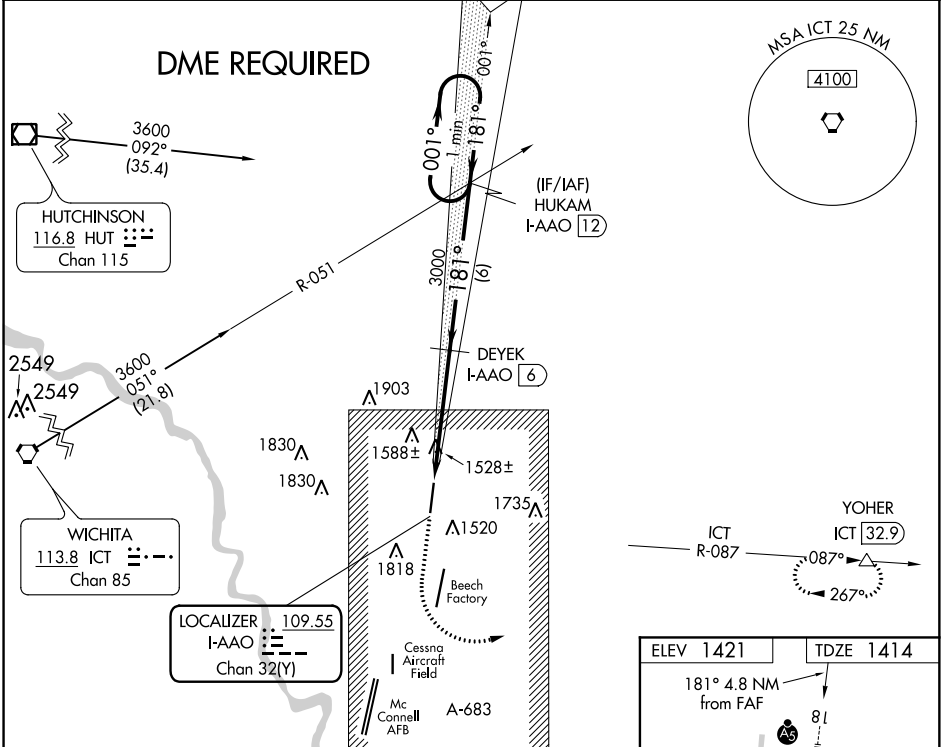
DME REQUIRED

MSA ICT 25 NM
4100

3600
092°
(35.4)

HUTCHINSON
116.8 HUT
Chan 115

001°
1 min
181°
001°

(IF/IAF)
HUKAM
I-AAO 12

R-051

3000
181°
(6)

DEYEK
I-AAO 6

2549
2549

3600
051°
(21.8)

1903
1588±
1528±
1830
1830
1735
1520
1818

Beech Factory

WICHITA
113.8 ICT
Chan 85

YOHER
ICT 32.9

ICT
R-087
087°
267°

LOCALIZER 109.55
I-AAO
Chan 32(Y)

Cessna Aircraft Field

Mc Connell AFB

A-683

ELEV 1421
TDZE 1414

181° 4.8 NM from FAF

A5

8L